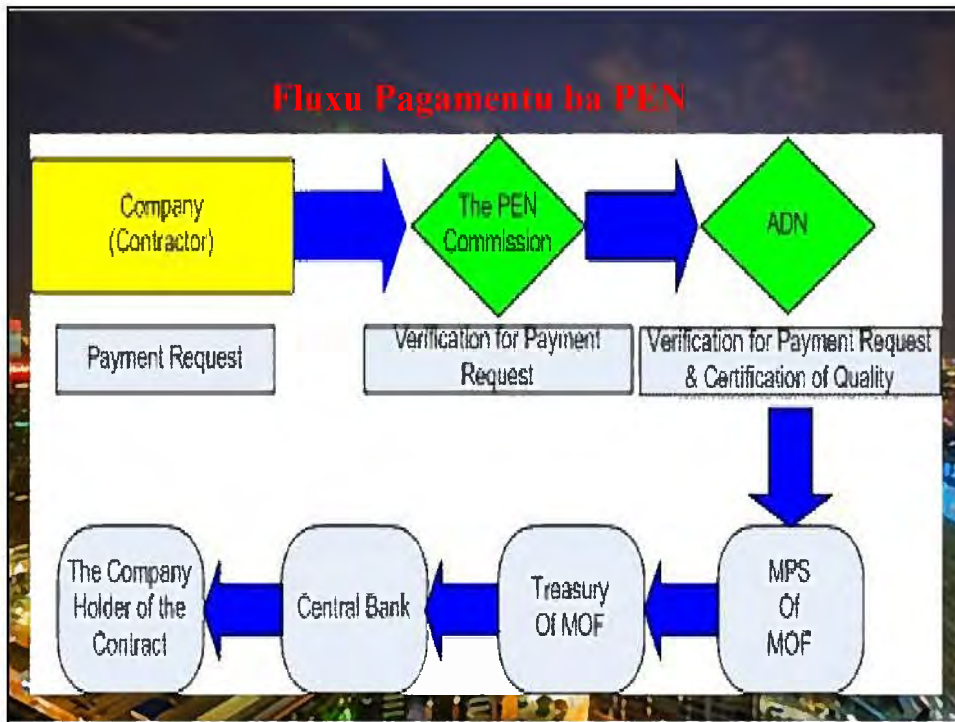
Fluxu Pagamentu ba PEN

Company (Contractor)

The PEN Commission

ADN

Payment Request

Verification for Payment Request

Verification for Payment Request & Certification of Quality

MPS Of MOF

Treasury Of MOF

Central Bank

The Company Holder of the Contract